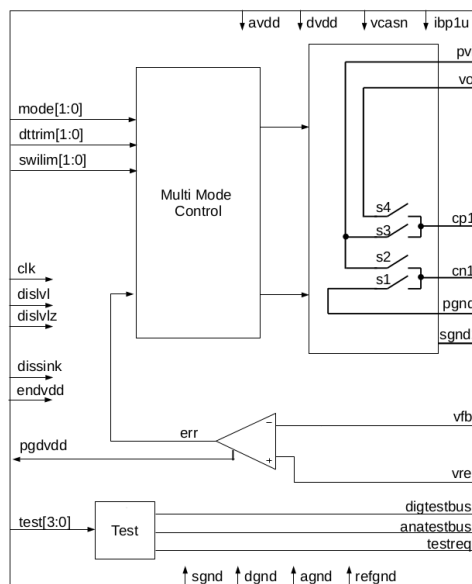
avdd dvdd vcasn ibp1u

pv

vc

mode[1:0]

dttrim[1:0]

swilim[1:0]

Multi Mode Control

s4

s3

cp1

s2

s1

cn1

pgnd

sgnd

clk

dislvl

dislvlz

dissink

endvdd

err

vfb

pgdvdd

vre

test[3:0]

Test

digtestbus

anatestbus

testreq

sgnd dgnd agnd refgnd